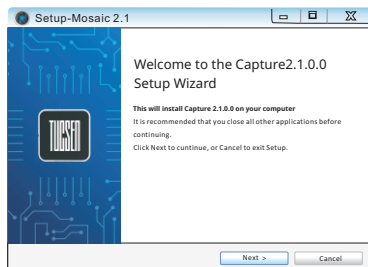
Setup-Mosaic 2.1

TUCSEN

Welcome to the Capture2.1.0.0 Setup Wizard

This will install Capture 2.1.0.0 on your computer
It is recommended that you close all other applications before continuing.
Click Next to cuntinue, or Cancel to exit Setup.

Next >
Cancel